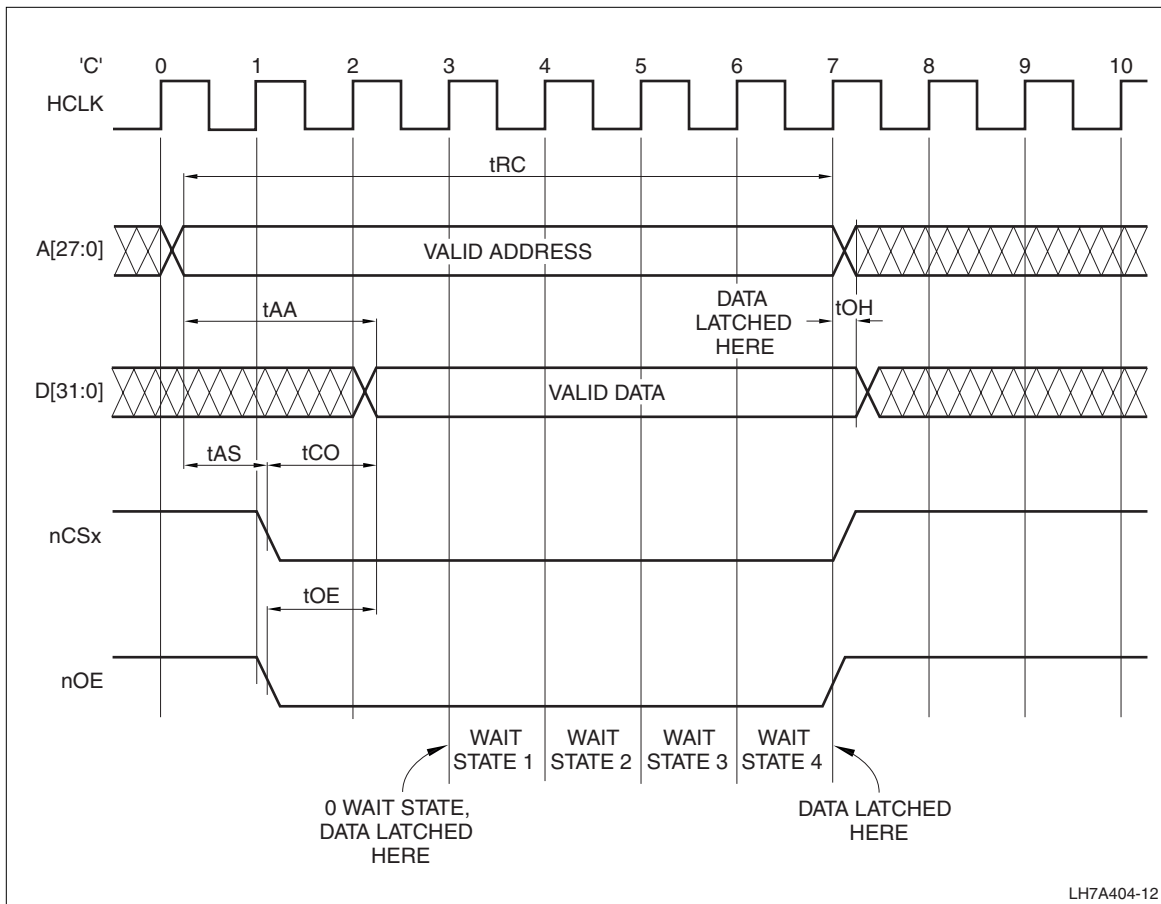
'C'
0
1
2
3
4
5
6
7
8
9
10
HCLK
tRC
A[27:0]
VALID ADDRESS
tAA
DATA LATCHED HERE
tOH
D[31:0]
VALID DATA
tAS
tCO
nCSx
tOE
nOE
WAIT STATE 1
WAIT STATE 2
WAIT STATE 3
WAIT STATE 4
0 WAIT STATE, DATA LATCHED HERE
DATA LATCHED HERE
LH7A404-12